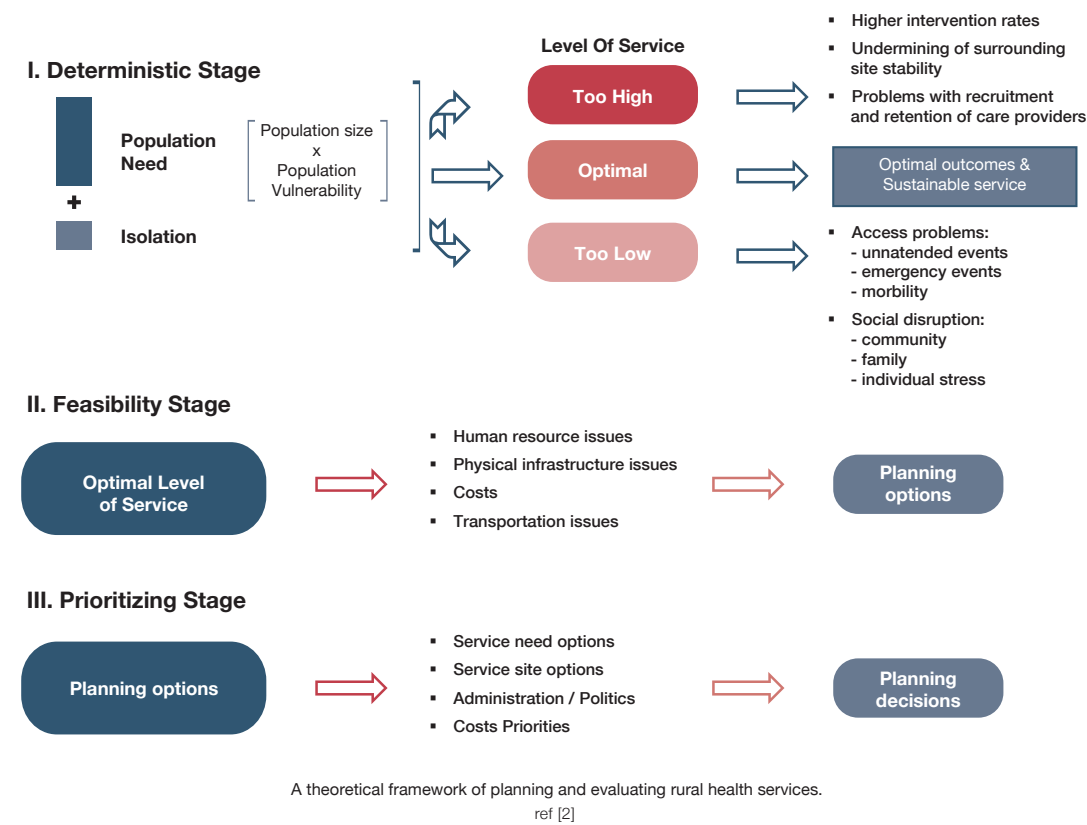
I. Deterministic Stage

Population Need

+

Isolation

Population size
x
Population Vulnerability

Level Of Service

Too High

Optimal

Too Low

- Higher intervention rates
- Undermining of surrounding site stability
- Problems with recruitment and retention of care providers

Optimal outcomes & Sustainable service

- Access problems:
  - unatended events
  - emergency events
  - morbility
- Social disruption:
  - community
  - family
  - individual stress

II. Feasibility Stage

Optimal Level of Service

- Human resource issues
- Physical infrastructure issues
- Costs
- Transportation issues

Planning options

III. Prioritizing Stage

Planning options

- Service need options
- Service site options
- Administration / Politics
- Costs Priorities

Planning decisions

A theoretical framework of planning and evaluating rural health services.
ref [2]